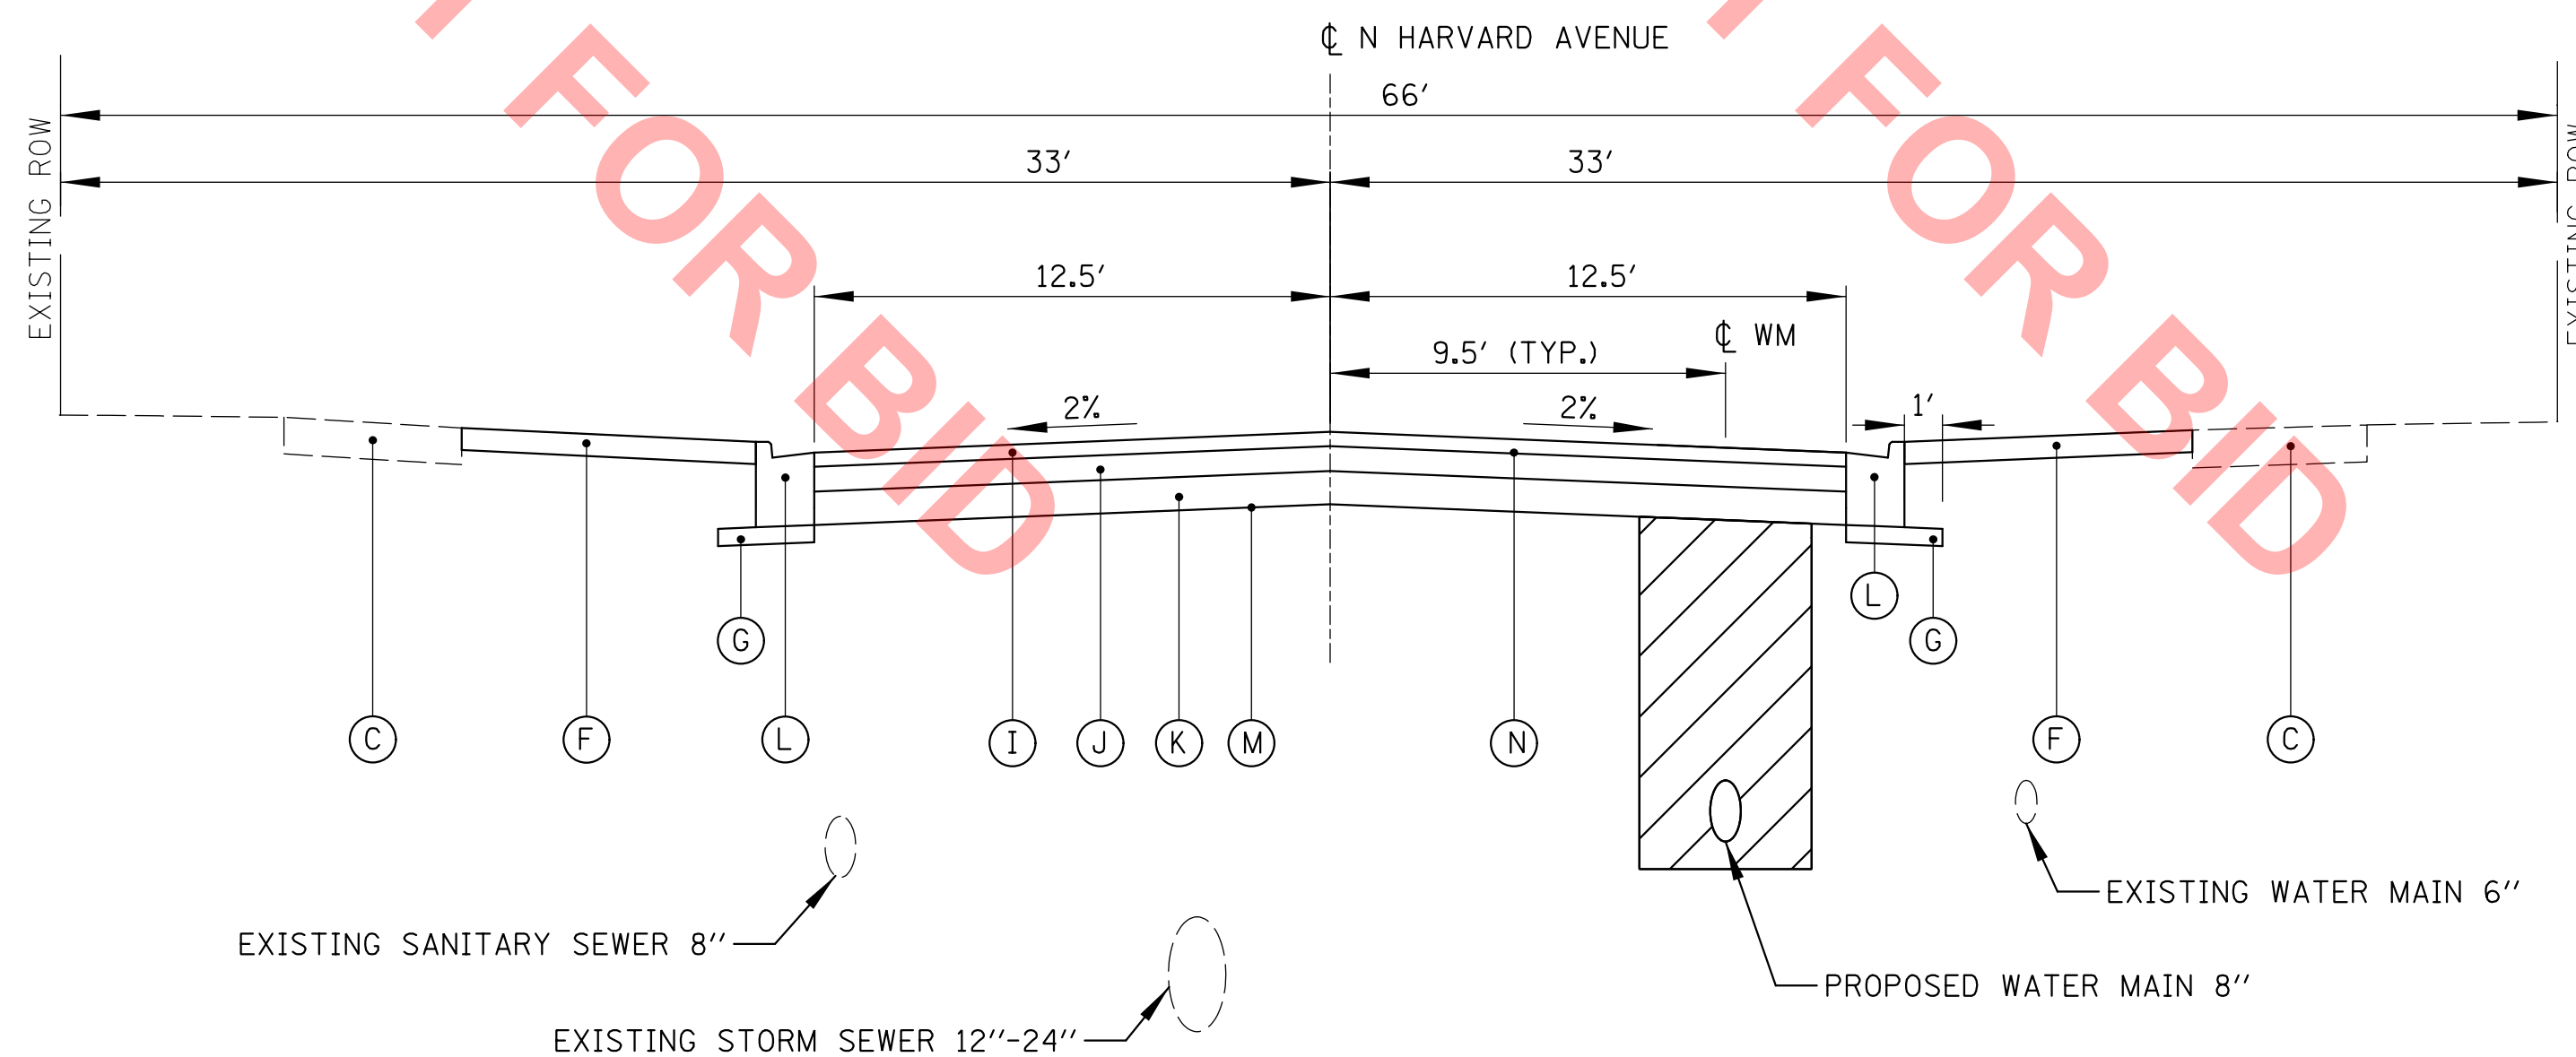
℄ N HARVARD AVENUE

66′

EXISTING ROW

33′

33′

EXISTING ROW

12.5′

12.5′

9.5′ (TYP.)

℄ WM

2%

2%

1′

G

L

G

C

F

L

I

J

K

M

N

F

C

EXISTING WATER MAIN 6″

EXISTING SANITARY SEWER 8″

PROPOSED WATER MAIN 8″

EXISTING STORM SEWER 12″-24″

FOR BID

FOR BID